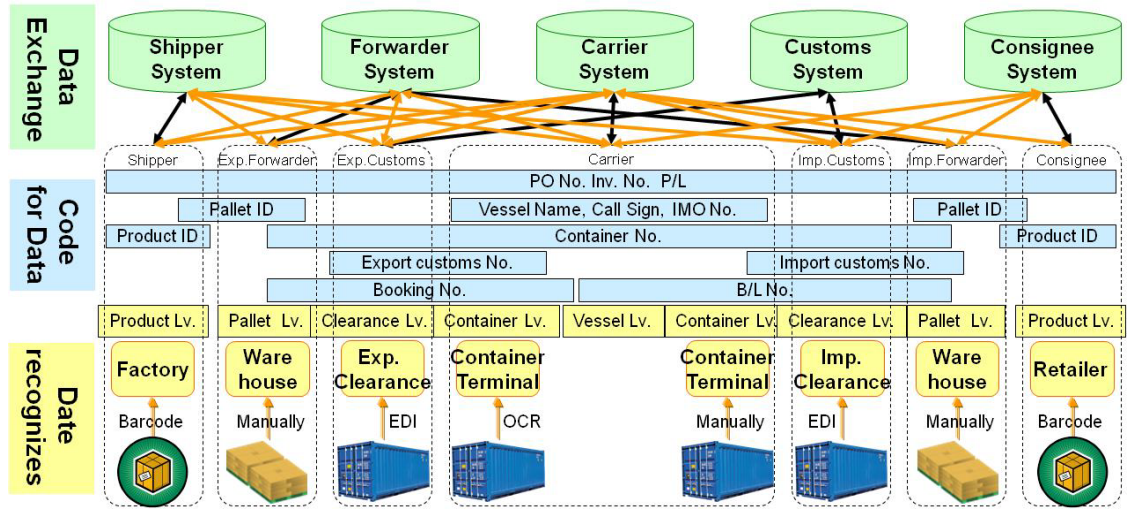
Data Exchange

Shipper System
Forwarder System
Carrier System
Customs System
Consignee System

Shipper
Exp.Forwarder
Exp.Customs
Carrier
Imp.Customs
Imp.Forwarder
Consignee

Code for Data

PO No. Inv. No. P/L
Pallet ID
Vessel Name, Call Sign, IMO No.
Pallet ID
Product ID
Container No.
Product ID
Export customs No.
Import customs No.
Booking No.
B/L No.

Product Lv.
Pallet Lv.
Clearance Lv.
Container Lv.
Vessel Lv.
Container Lv.
Clearance Lv.
Pallet Lv.
Product Lv.

Date recognizes

Factory
Ware house
Exp. Clearance
Container Terminal
Container Terminal
Imp. Clearance
Ware house
Retailer

Barcode
Manually
EDI
OCR
Manually
EDI
Manually
Barcode